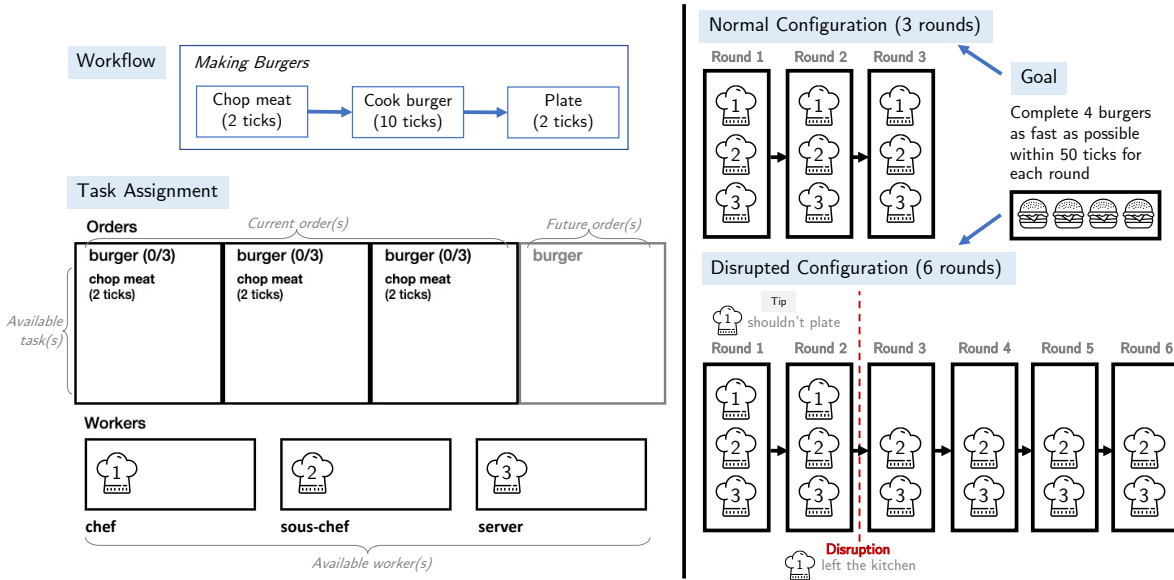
Workflow

Making Burgers

Chop meat (2 ticks)

Cook burger (10 ticks)

Plate (2 ticks)

Task Assignment

Orders

Current order(s)

Future order(s)

Available task(s)

burger (0/3)
chop meat
(2 ticks)

burger (0/3)
chop meat
(2 ticks)

burger (0/3)
chop meat
(2 ticks)

burger

Workers

1
chef

2
sous-chef

3
server

Available worker(s)

Normal Configuration (3 rounds)

Round 1
1
2
3

Round 2
1
2
3

Round 3
1
2
3

Goal

Complete 4 burgers as fast as possible within 50 ticks for each round

Disrupted Configuration (6 rounds)

Tip
1 shouldn't plate

Round 1
1
2
3

Round 2
1
2
3

Round 3
2
3

Round 4
2
3

Round 5
2
3

Round 6
2
3

Disruption
1 left the kitchen